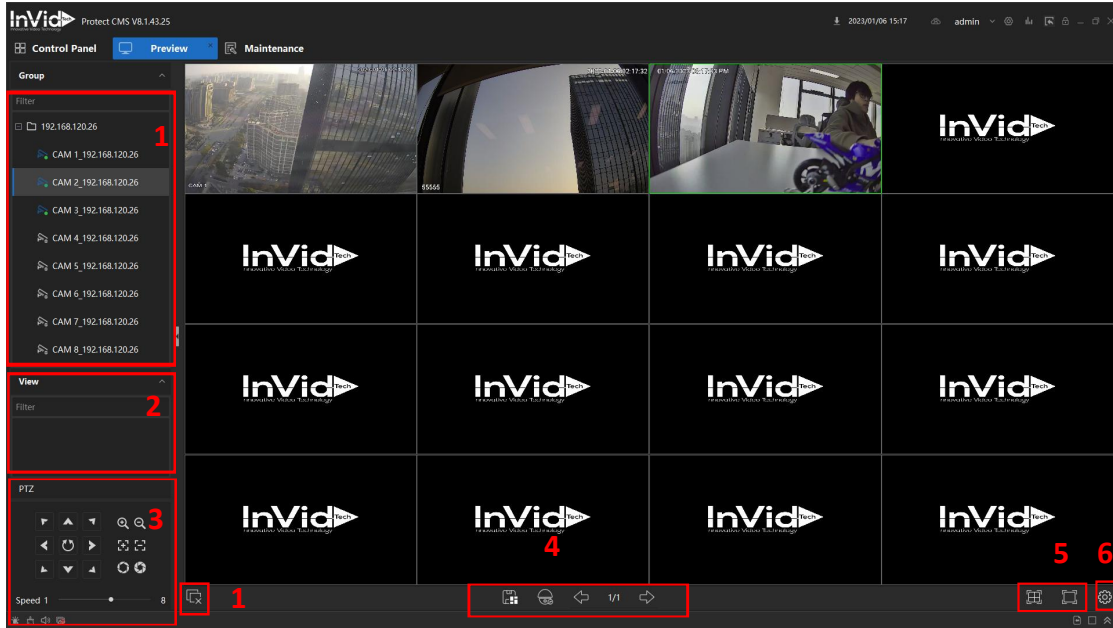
InVid Tech Innovative Video Technology
Protect CMS V8.1.43.25
2023/01/06 15:17
admin
Control Panel
Preview
Maintenance
Group
Filter
192.168.120.26
CAM 1_192.168.120.26
CAM 2_192.168.120.26
CAM 3_192.168.120.26
CAM 4_192.168.120.26
CAM 5_192.168.120.26
CAM 6_192.168.120.26
CAM 7_192.168.120.26
CAM 8_192.168.120.26
1
View
Filter
2
PTZ
3
Speed 1
8
CAM 1
55555
InVid Tech Innovative Video Technology
InVid Tech Innovative Video Technology
InVid Tech Innovative Video Technology
InVid Tech Innovative Video Technology
InVid Tech Innovative Video Technology
InVid Tech Innovative Video Technology
InVid Tech Innovative Video Technology
InVid Tech Innovative Video Technology
InVid Tech Innovative Video Technology
InVid Tech Innovative Video Technology
InVid Tech Innovative Video Technology
InVid Tech Innovative Video Technology
InVid Tech Innovative Video Technology
1
4
1/1
5
6